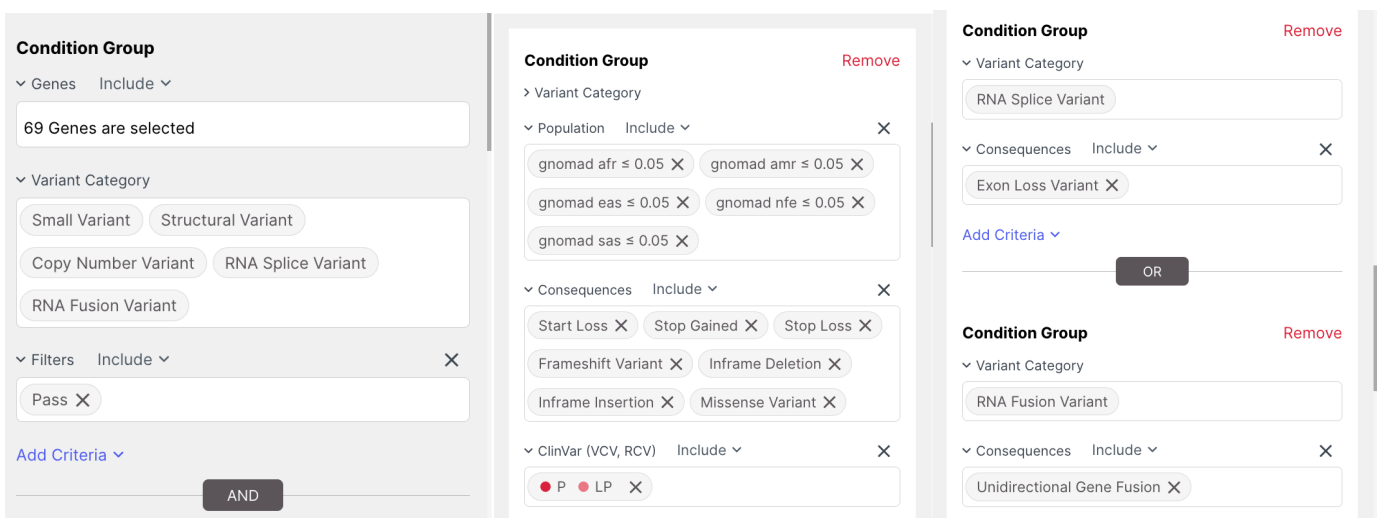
Condition Group

Genes Include

69 Genes are selected

Variant Category

Small Variant Structural Variant Copy Number Variant RNA Splice Variant RNA Fusion Variant

Filters Include

Pass

Add Criteria

AND

Condition Group Remove

Variant Category

Population Include

gnomad afr ≤ 0.05 gnomad amr ≤ 0.05 gnomad eas ≤ 0.05 gnomad nfe ≤ 0.05 gnomad sas ≤ 0.05

Consequences Include

Start Loss Stop Gained Stop Loss Frameshift Variant Inframe Deletion Inframe Insertion Missense Variant

ClinVar (VCV, RCV) Include

P LP

Condition Group Remove

Variant Category

RNA Splice Variant

Consequences Include

Exon Loss Variant

Add Criteria

OR

Condition Group Remove

Variant Category

RNA Fusion Variant

Consequences Include

Unidirectional Gene Fusion